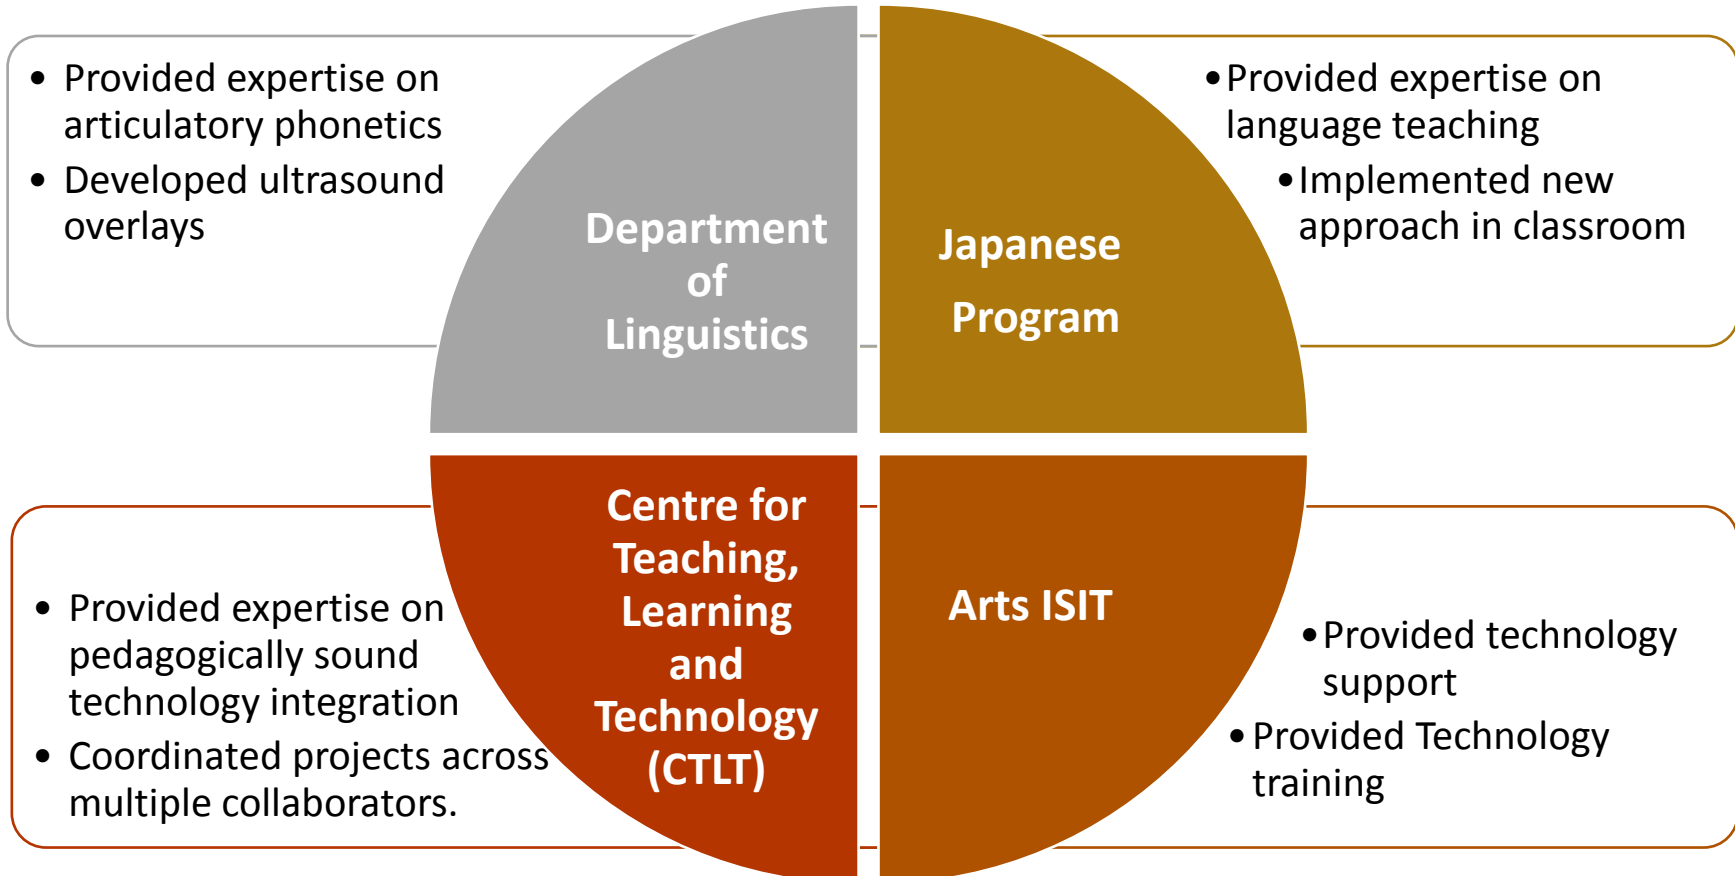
• Provided expertise on articulatory phonetics
• Developed ultrasound overlays

Department of Linguistics

Japanese Program

• Provided expertise on language teaching
• Implemented new approach in classroom

• Provided expertise on pedagogically sound technology integration
• Coordinated projects across multiple collaborators.

Centre for Teaching, Learning and Technology (CTLT)

Arts ISIT

• Provided technology support
• Provided Technology training